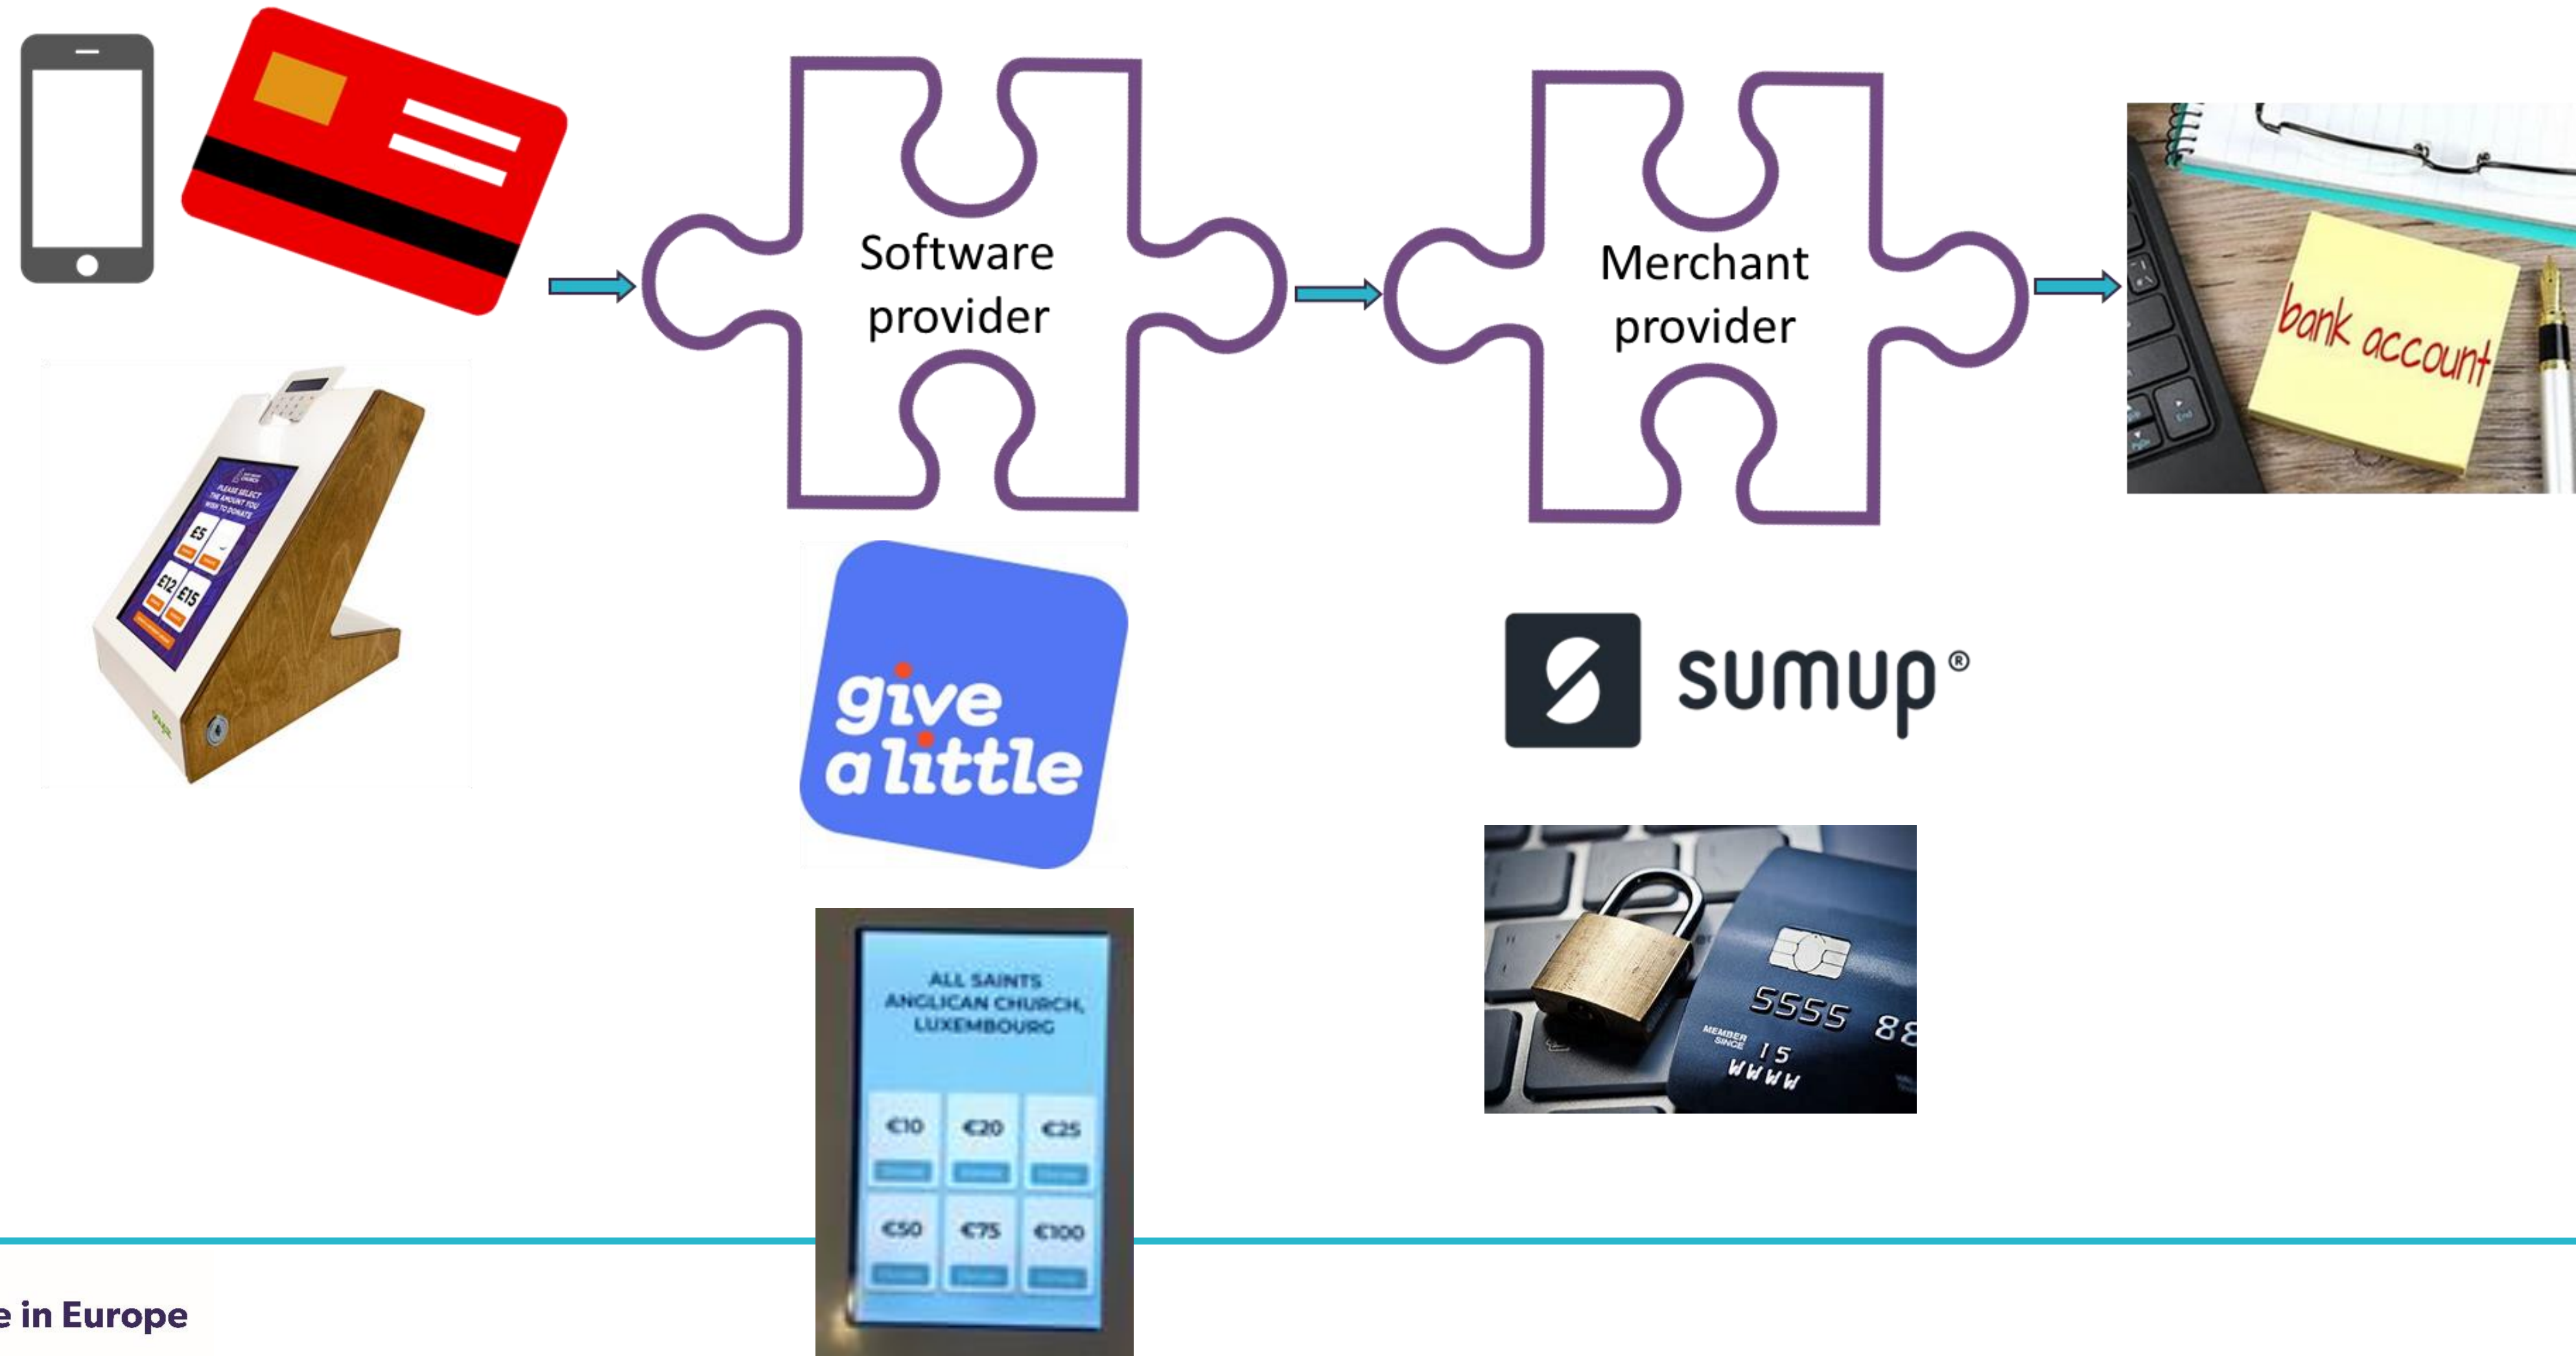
Software provider

Merchant provider

bank account

PLEASE SELECT THE AMOUNT YOU WISH TO DONATE

£5

£12 £15

give a little

sumup®

ALL SAINTS ANGLICAN CHURCH, LUXEMBOURG

€10 €20 €25

€50 €75 €100

5555 88

MEMBER SINCE 15

WWWW

e in Europe